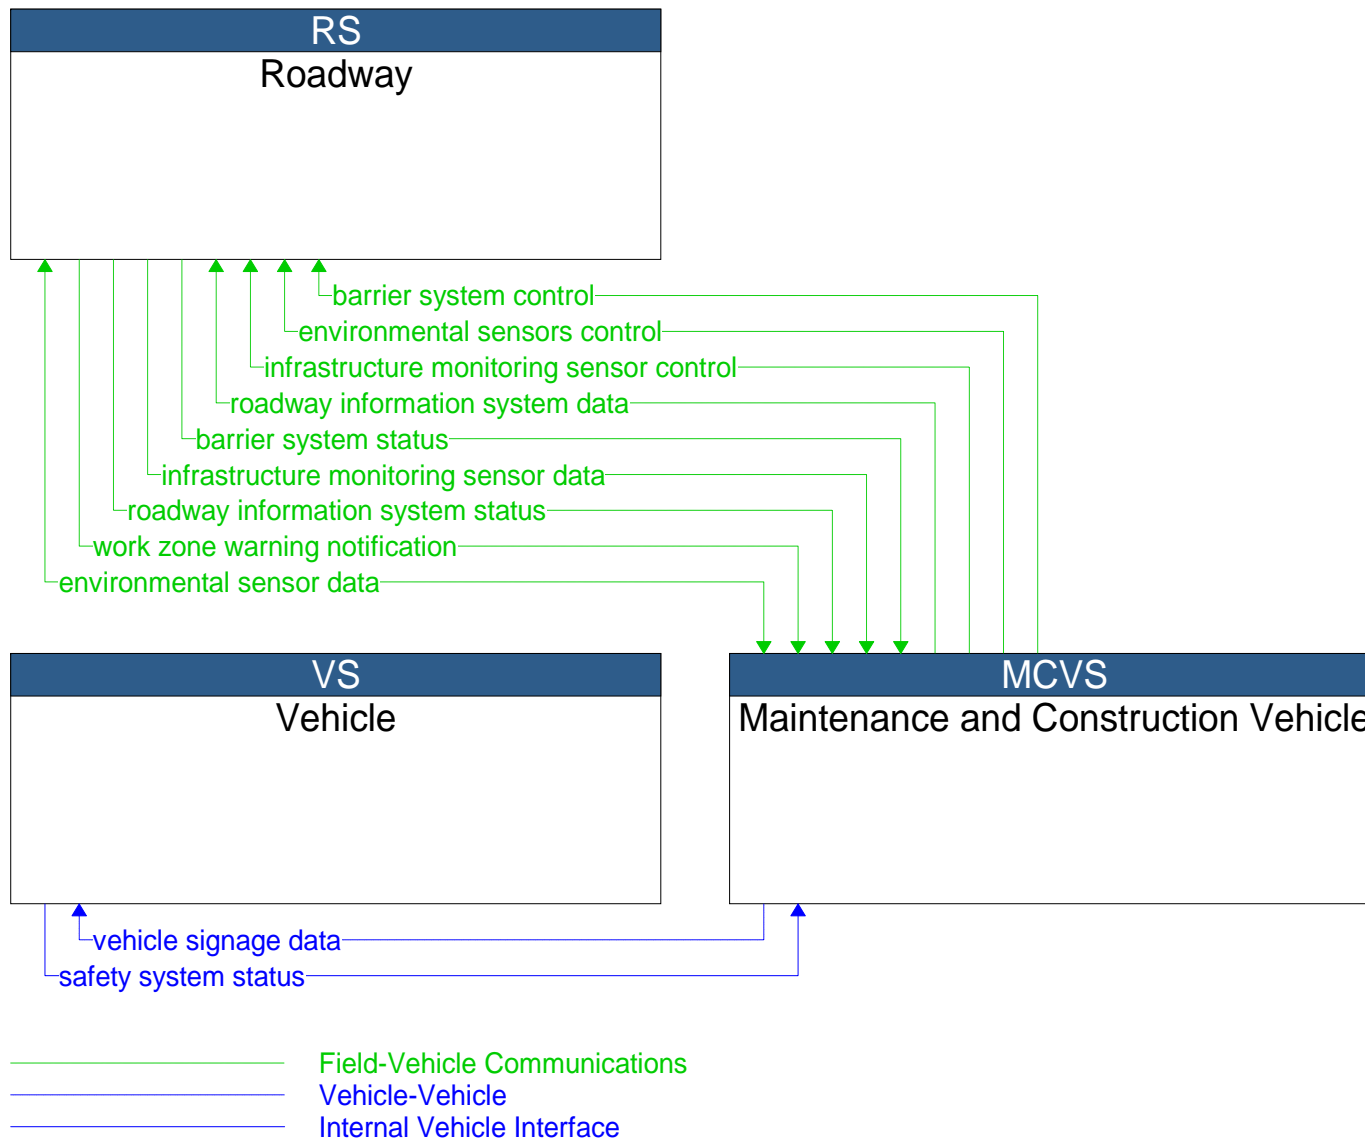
RS
Roadway

barrier system control
environmental sensors control
infrastructure monitoring sensor control
roadway information system data
barrier system status
infrastructure monitoring sensor data
roadway information system status
work zone warning notification
environmental sensor data

VS
Vehicle

MCVS
Maintenance and Construction Vehicle

vehicle signage data
safety system status

Field-Vehicle Communications
Vehicle-Vehicle
Internal Vehicle Interface